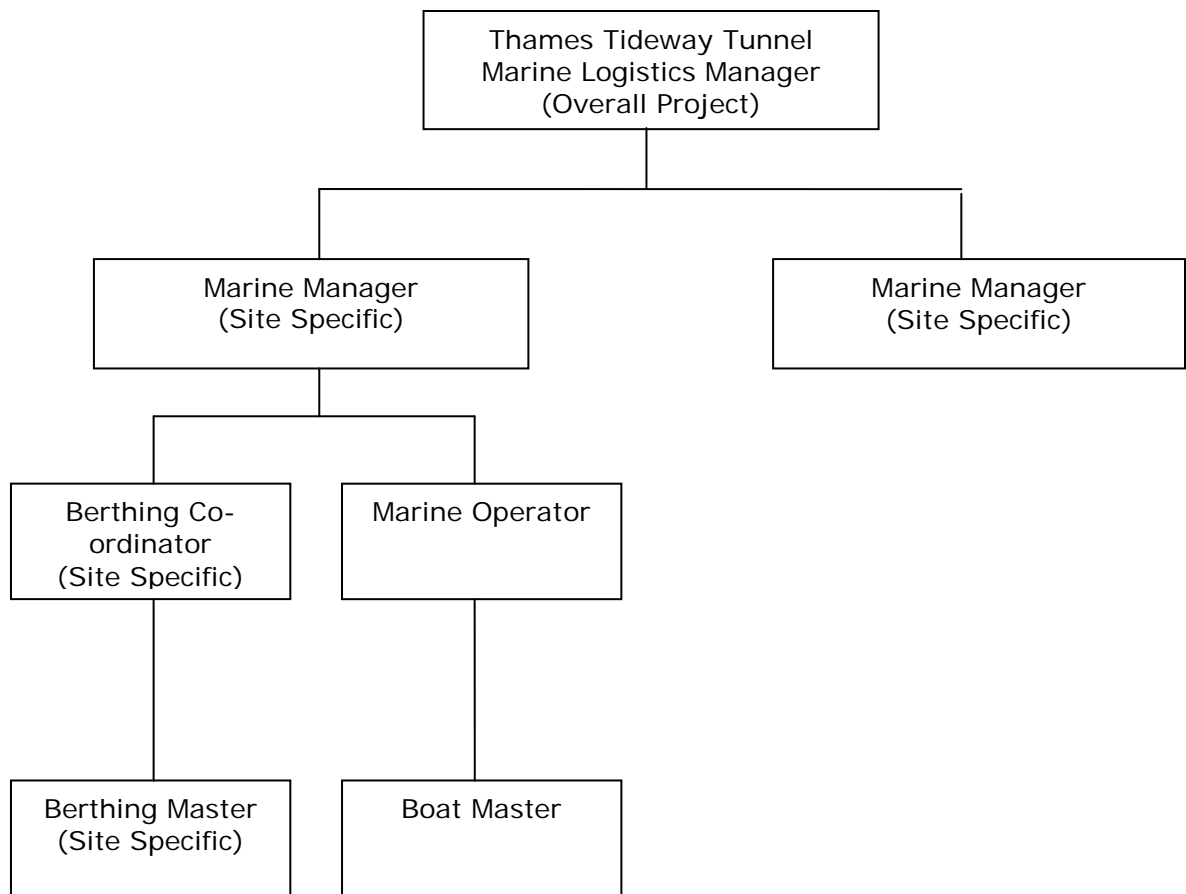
Thames Tideway Tunnel
Marine Logistics Manager
(Overall Project)

Marine Manager
(Site Specific)

Marine Manager
(Site Specific)

Berthing Co-ordinator
(Site Specific)

Marine Operator

Berthing Master
(Site Specific)

Boat Master